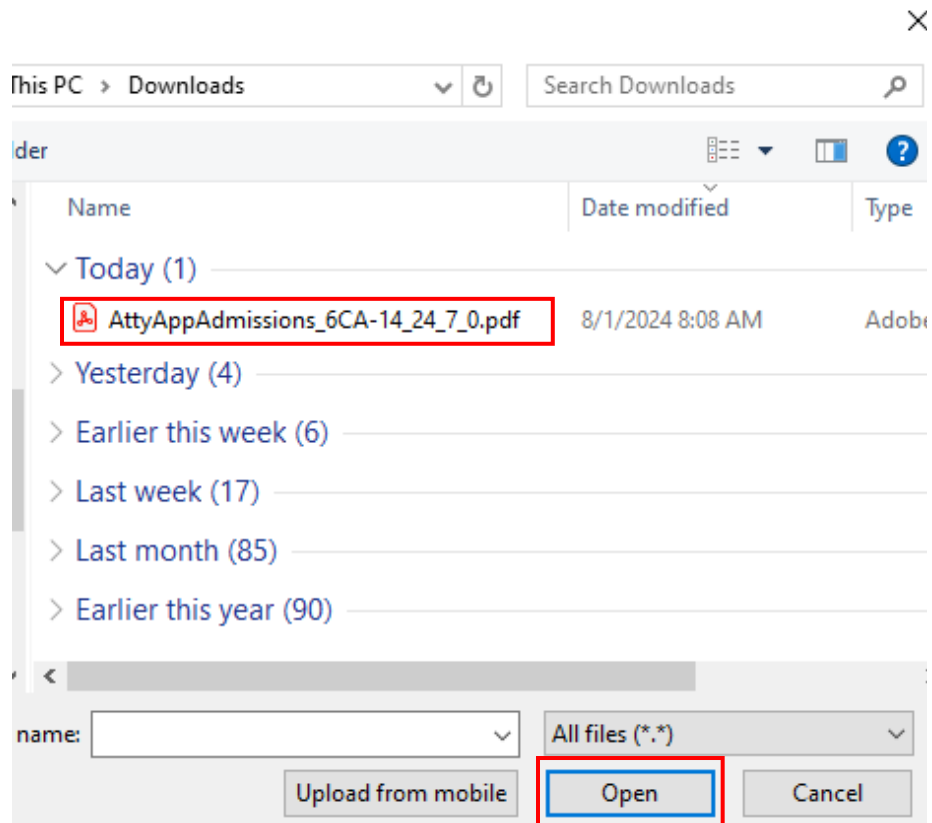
This PC > Downloads

Search Downloads

lder

Name

Date modified

Type

Today (1)

AttyAppAdmissions_6CA-14_24_7_0.pdf

8/1/2024 8:08 AM

Adobe

Yesterday (4)

Earlier this week (6)

Last week (17)

Last month (85)

Earlier this year (90)

name:

All files (*.*)

Upload from mobile

Open

Cancel